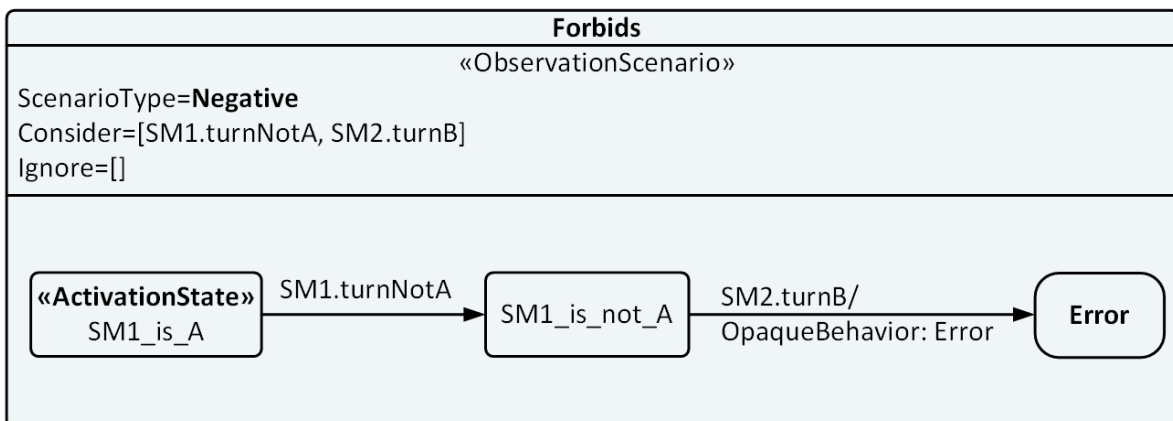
Forbids
«ObservationScenario»
ScenarioType=**Negative**
Consider=[SM1.turnNotA, SM2.turnB]
Ignore=[]

**«ActivationState»**
SM1_is_A

SM1.turnNotA

SM1_is_not_A

SM2.turnB/
OpaqueBehavior: Error

**Error**